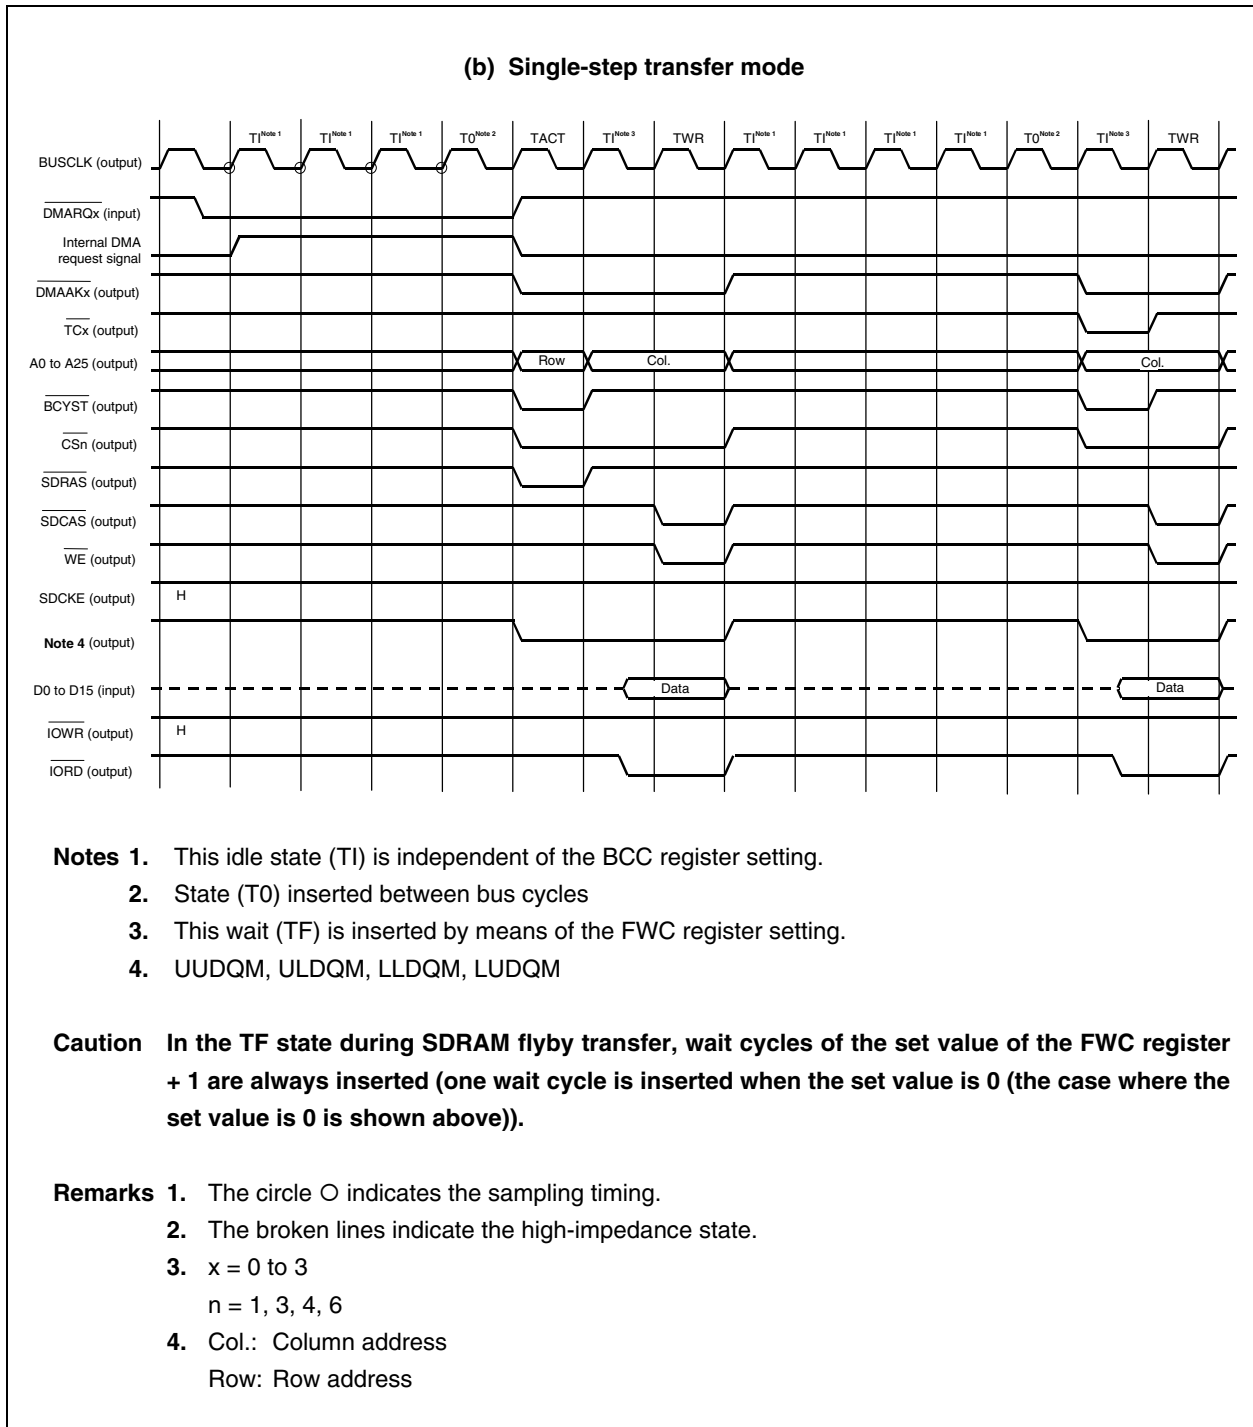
(b) Single-step transfer mode

TI$^{Note 1}$ TI$^{Note 1}$ TI$^{Note 1}$ T0$^{Note 2}$ TACT TI$^{Note 3}$ TWR TI$^{Note 1}$ TI$^{Note 1}$ TI$^{Note 1}$ TI$^{Note 1}$ T0$^{Note 2}$ TI$^{Note 3}$ TWR

BUSCLK (output)

$\overline{\text{DMARQx}}$ (input)

Internal DMA request signal

$\overline{\text{DMAAKx}}$ (output)

$\overline{\text{TCx}}$ (output)

A0 to A25 (output)

Row

Col.

Col.

$\overline{\text{BCYST}}$ (output)

$\overline{\text{CSn}}$ (output)

$\overline{\text{SDRAS}}$ (output)

$\overline{\text{SDCAS}}$ (output)

$\overline{\text{WE}}$ (output)

SDCKE (output)

H

Note 4 (output)

D0 to D15 (input)

Data

Data

$\overline{\text{IOWR}}$ (output)

H

$\overline{\text{IORD}}$ (output)

Notes 1. This idle state (TI) is independent of the BCC register setting.
2. State (T0) inserted between bus cycles
3. This wait (TF) is inserted by means of the FWC register setting.
4. UUDQM, ULDQM, LLDQM, LUDQM

Caution In the TF state during SDRAM flyby transfer, wait cycles of the set value of the FWC register + 1 are always inserted (one wait cycle is inserted when the set value is 0 (the case where the set value is 0 is shown above)).

Remarks 1. The circle ○ indicates the sampling timing.
2. The broken lines indicate the high-impedance state.
3. x = 0 to 3
n = 1, 3, 4, 6
4. Col.: Column address
Row: Row address